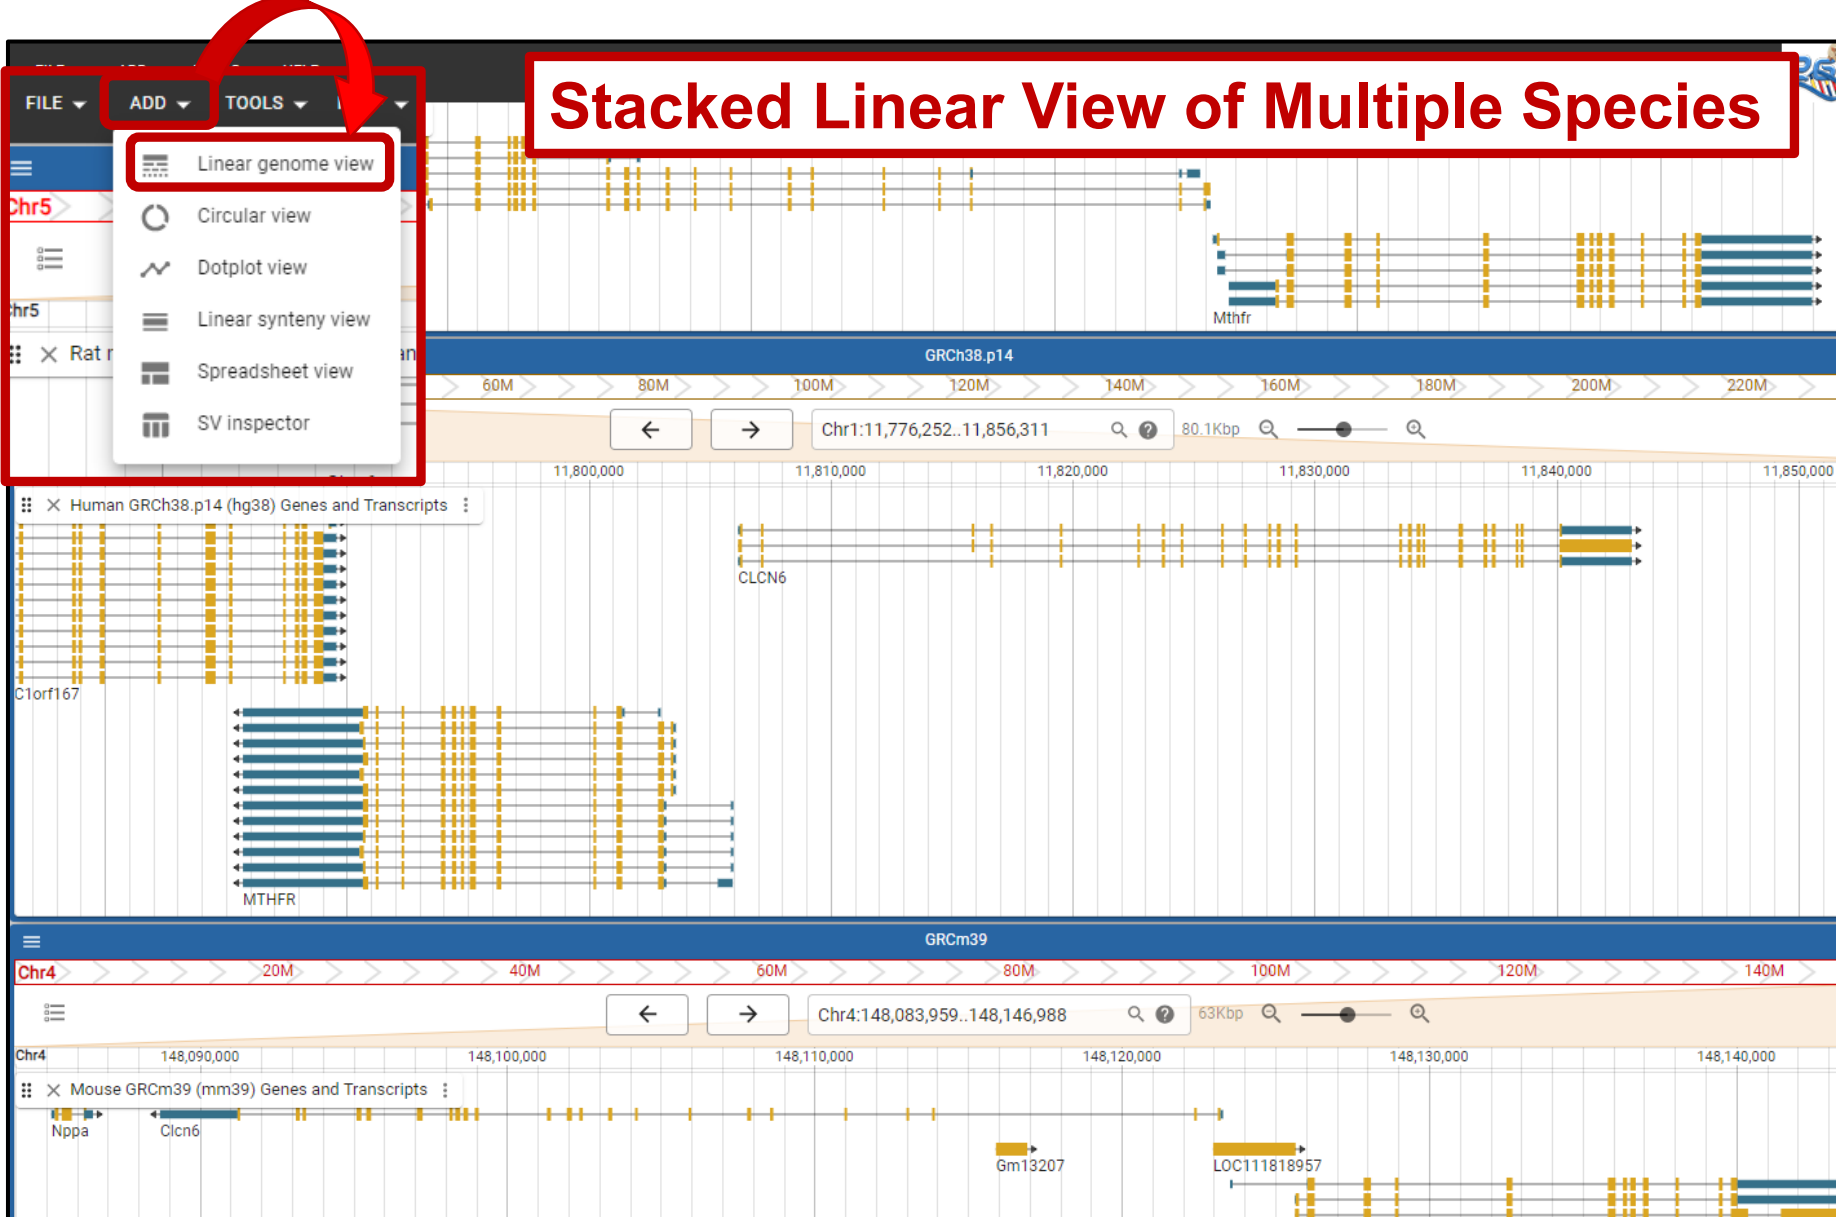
FILE ADD TOOLS

Stacked Linear View of Multiple Species

Linear genome view
Circular view
Dotplot view
Linear synteny view
Spreadsheet view
SV inspector

Chr5
hr5
Rat r
Mthfr

GRCh38.p14
60M 80M 100M 120M 140M 160M 180M 200M 220M
Chr1:11,776,252..11,856,311
80.1Kbp
11,800,000 11,810,000 11,820,000 11,830,000 11,840,000 11,850,000
Human GRCh38.p14 (hg38) Genes and Transcripts
CLCN6
C1orf167
MTHFR

GRCm39
Chr4 20M 40M 60M 80M 100M 120M 140M
Chr4:148,083,959..148,146,988
63Kbp
Chr4 148,090,000 148,100,000 148,110,000 148,120,000 148,130,000 148,140,000
Mouse GRCm39 (mm39) Genes and Transcripts
Nppa
Clcn6
Gm13207
LOC111818957